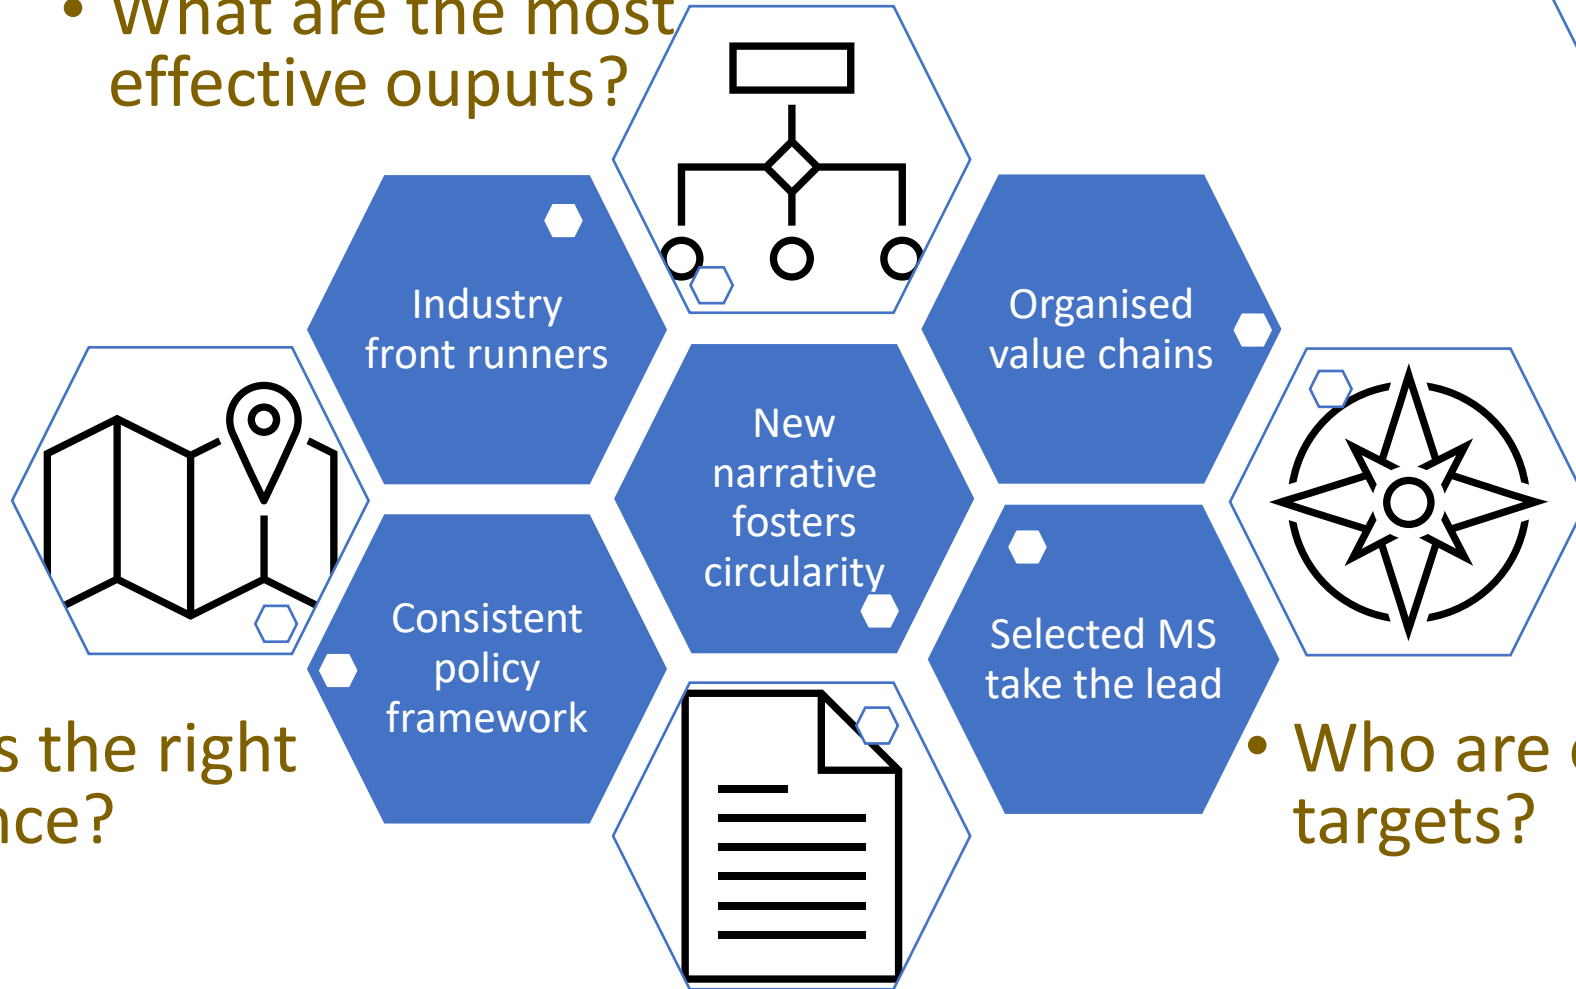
• What are the most effective ouputs?

Industry front runners

Organised value chains

New narrative fosters circularity

Consistent policy framework

Selected MS take the lead

s the right nce?

• Who are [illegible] targets?